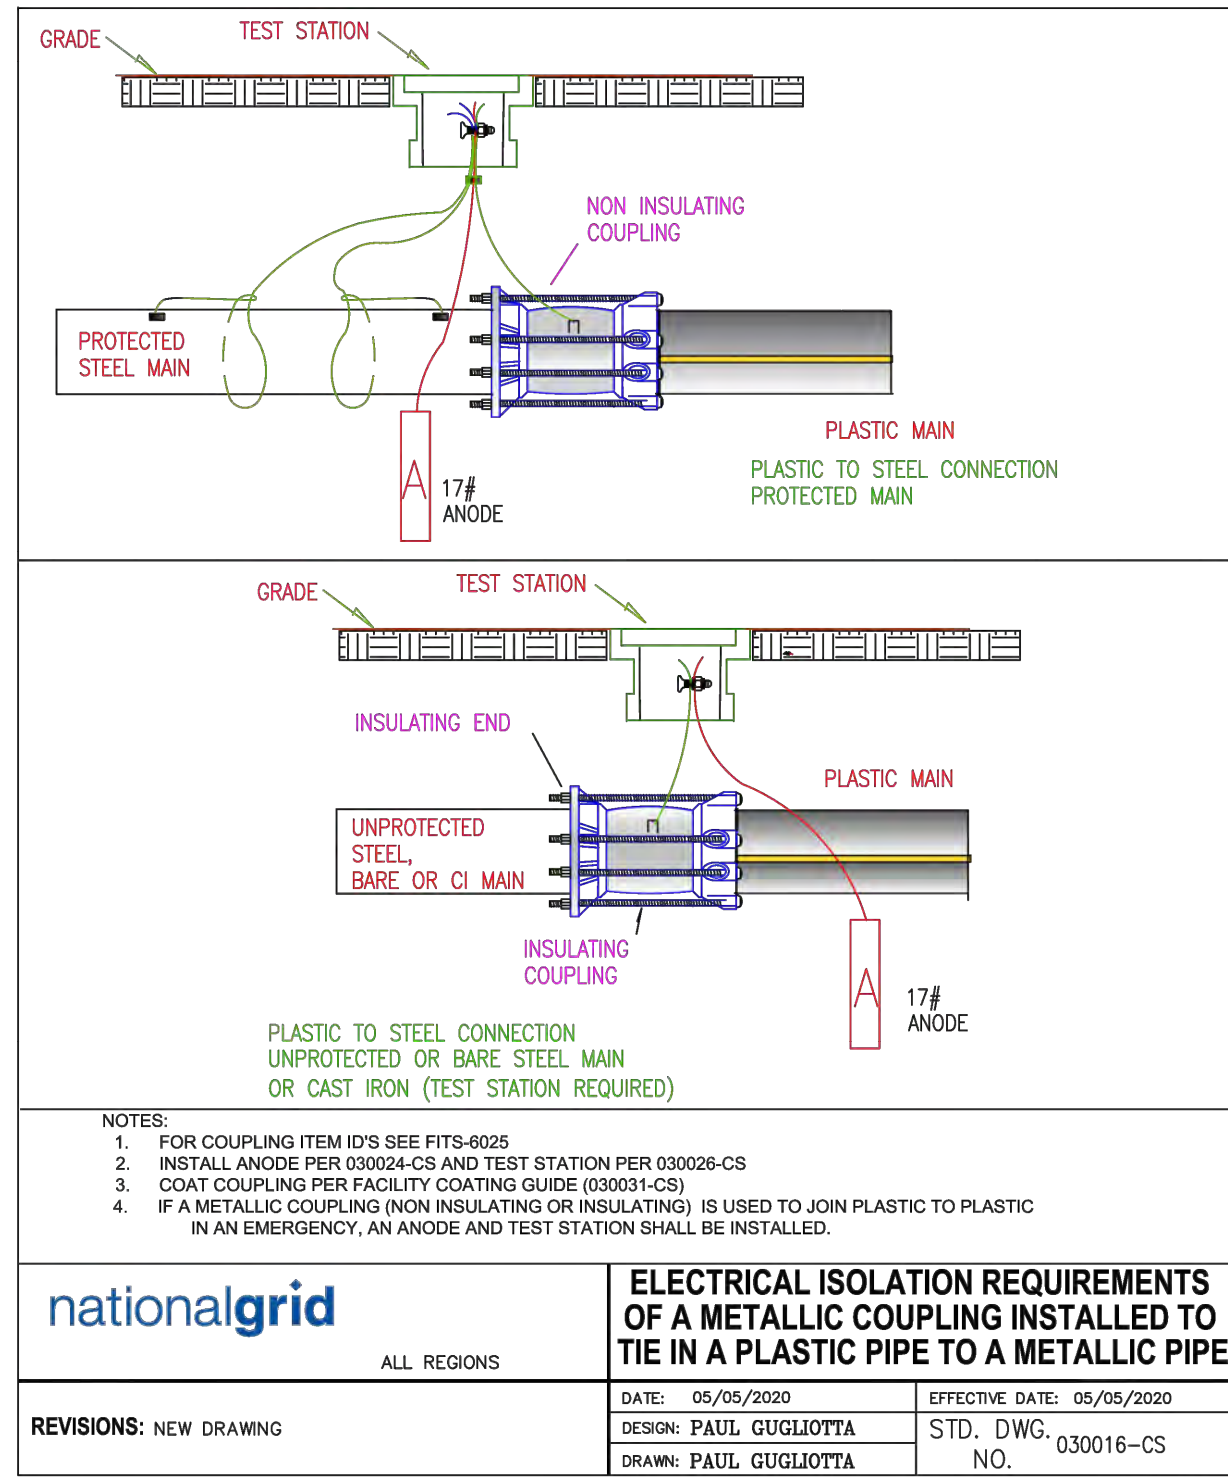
GRADE

TEST STATION

NON INSULATING COUPLING

PROTECTED STEEL MAIN

17# ANODE

A

PLASTIC MAIN

PLASTIC TO STEEL CONNECTION PROTECTED MAIN

GRADE

TEST STATION

INSULATING END

PLASTIC MAIN

UNPROTECTED STEEL, BARE OR CI MAIN

INSULATING COUPLING

A

17# ANODE

PLASTIC TO STEEL CONNECTION UNPROTECTED OR BARE STEEL MAIN OR CAST IRON (TEST STATION REQUIRED)

NOTES:
1. FOR COUPLING ITEM ID'S SEE FITS-6025
2. INSTALL ANODE PER 030024-CS AND TEST STATION PER 030026-CS
3. COAT COUPLING PER FACILITY COATING GUIDE (030031-CS)
4. IF A METALLIC COUPLING (NON INSULATING OR INSULATING) IS USED TO JOIN PLASTIC TO PLASTIC IN AN EMERGENCY, AN ANODE AND TEST STATION SHALL BE INSTALLED.

nationalgrid

ALL REGIONS

ELECTRICAL ISOLATION REQUIREMENTS OF A METALLIC COUPLING INSTALLED TO TIE IN A PLASTIC PIPE TO A METALLIC PIPE

REVISIONS: NEW DRAWING

DATE: 05/05/2020
DESIGN: PAUL GUGLIOTTA
DRAWN: PAUL GUGLIOTTA

EFFECTIVE DATE: 05/05/2020
STD. DWG. NO. 030016-CS